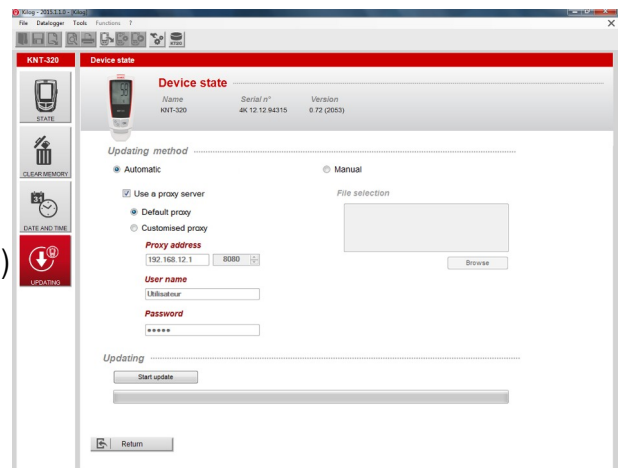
File Datalogger Tools Functions ?

KNT-320

Device state

STATE

CLEAR MEMORY

DATE AND TIME

UPDATING

Device state

| Name | Serial n° | Version |
|---|---|---|
| KNT-320 | 4K 12 12 94315 | 0.72 (2053) |

Updating method

Automatic

Manual

Use a proxy server

File selection

Default proxy

Customised proxy

Proxy address

192.168.12.1

8080

Browse

User name

Utilisateur

Password

*****

Updating

Start update

Return